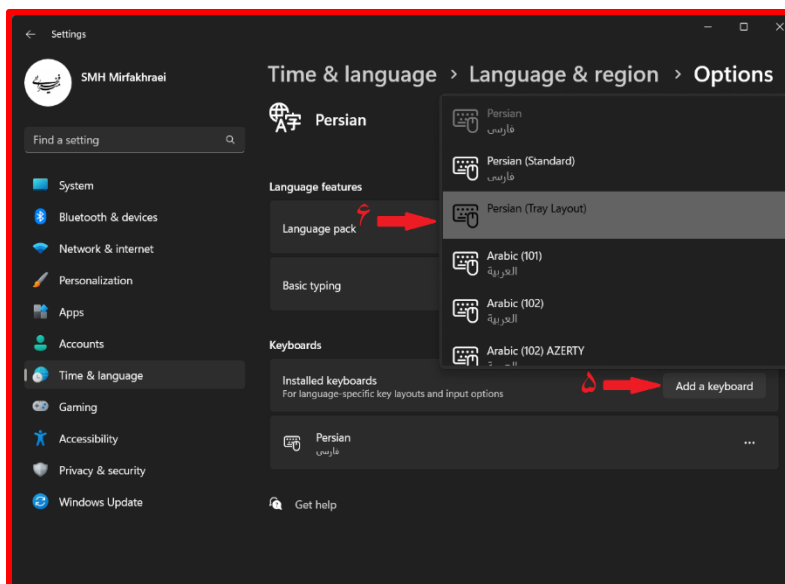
Settings

SMH Mirfakhraei

Find a setting

System
Bluetooth & devices
Network & internet
Personalization
Apps
Accounts
Time & language
Gaming
Accessibility
Privacy & security
Windows Update

Time & language > Language & region > Options

Persian

Language features

Language pack

Basic typing

Keyboards

Installed keyboards
For language-specific key layouts and input options

Add a keyboard

Persian
فارسی

Get help

۶

۵

Persian
فارسی

Persian (Standard)
فارسی

Persian (Tray Layout)

Arabic (101)
العربية

Arabic (102)
العربية

Arabic (102) AZERTY